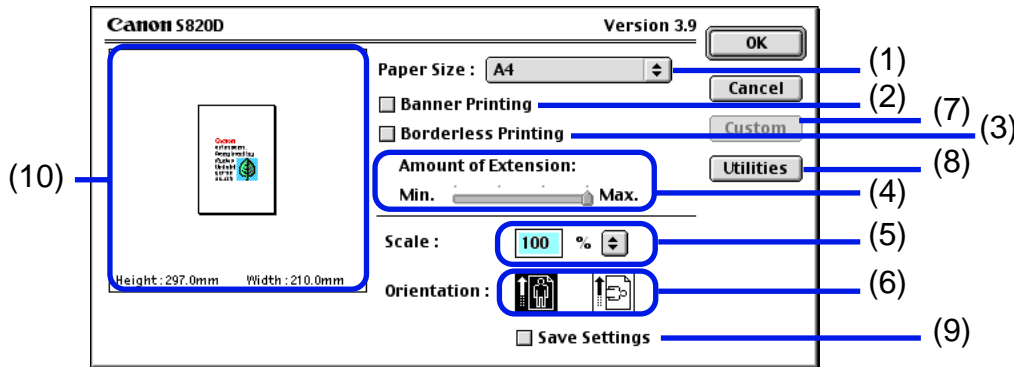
Canon S820D

Version 3.9

OK

Cancel

Custom

Utilities

Paper Size : A4

Banner Printing

Borderless Printing

Amount of Extension:

Min. Max.

Scale : 100 %

Orientation :

Save Settings

Height : 297.0mm Width : 210.0mm

(1)

(2)

(3)

(4)

(5)

(6)

(7)

(8)

(9)

(10)